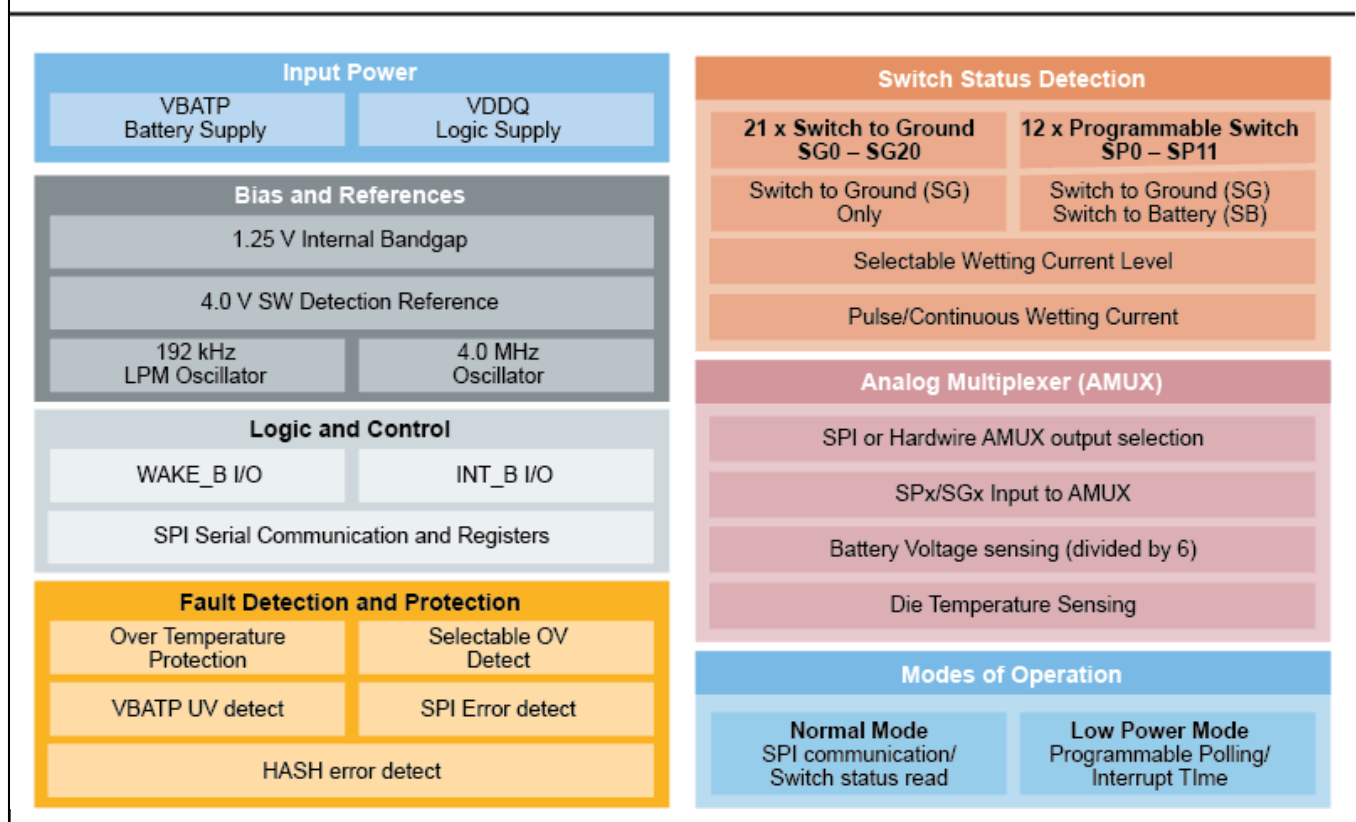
Input Power

VBATP
Battery Supply

VDDQ
Logic Supply

Bias and References

1.25 V Internal Bandgap

4.0 V SW Detection Reference

192 kHz
LPM Oscillator

4.0 MHz
Oscillator

Logic and Control

WAKE_B I/O

INT_B I/O

SPI Serial Communication and Registers

Fault Detection and Protection

Over Temperature
Protection

Selectable OV
Detect

VBATP UV detect

SPI Error detect

HASH error detect

Switch Status Detection

21 x Switch to Ground
SG0 – SG20

12 x Programmable Switch
SP0 – SP11

Switch to Ground (SG)
Only

Switch to Ground (SG)
Switch to Battery (SB)

Selectable Wetting Current Level

Pulse/Continuous Wetting Current

Analog Multiplexer (AMUX)

SPI or Hardwire AMUX output selection

SPx/SGx Input to AMUX

Battery Voltage sensing (divided by 6)

Die Temperature Sensing

Modes of Operation

Normal Mode
SPI communication/
Switch status read

Low Power Mode
Programmable Polling/
Interrupt TIme